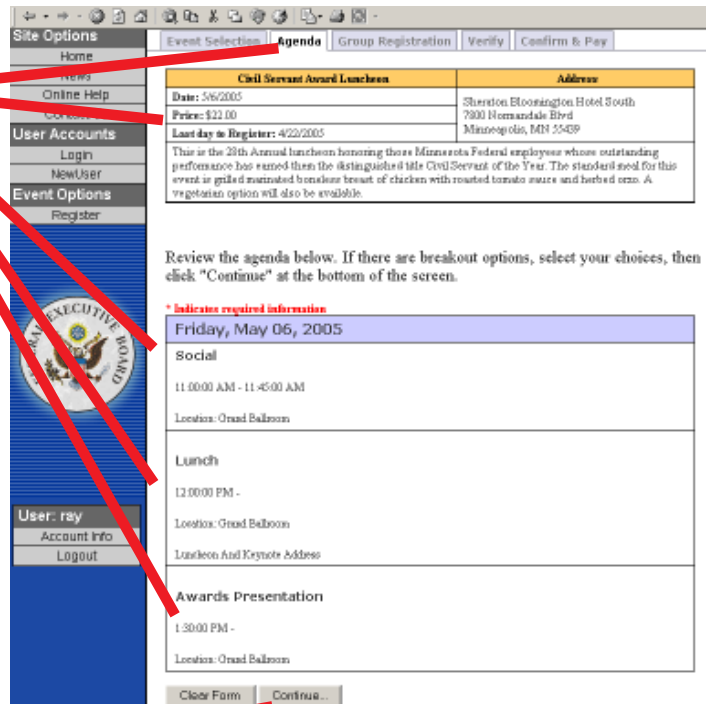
Site Options
Home
News
Online Help
Contact
User Accounts
Login
NewUser
Event Options
Register

EXECUTIVE BOARD

User: ray
Account Info
Logout

Event Selection | Agenda | Group Registration | Verify | Confirm & Pay

| Civil Servant Award Luncheon | Address |
|---|---|
| Date: 5/6/2005 | Sheraton Bloomington Hotel South 7800 Normandale Blvd Minneapolis, MN 55439 |
| Price: $22.00 | |
| Last day to Register: 4/22/2005 | |

This is the 28th Annual luncheon honoring those Minnesota Federal employees whose outstanding performance has earned them the distinguished title Civil Servant of the Year. The standard meal for this event is grilled marinated boneless breast of chicken with roasted tomato sauce and herbed orzo. A vegetarian option will also be available.

Review the agenda below. If there are breakout options, select your choices, then click "Continue" at the bottom of the screen.

* Indicates required information

Friday, May 06, 2005

Social
11:00:00 AM - 11:45:00 AM
Location: Grand Ballroom

Lunch
12:00:00 PM -
Location: Grand Ballroom
Luncheon And Keynote Address

Awards Presentation
1:30:00 PM -
Location: Grand Ballroom

Clear Form
Continue...